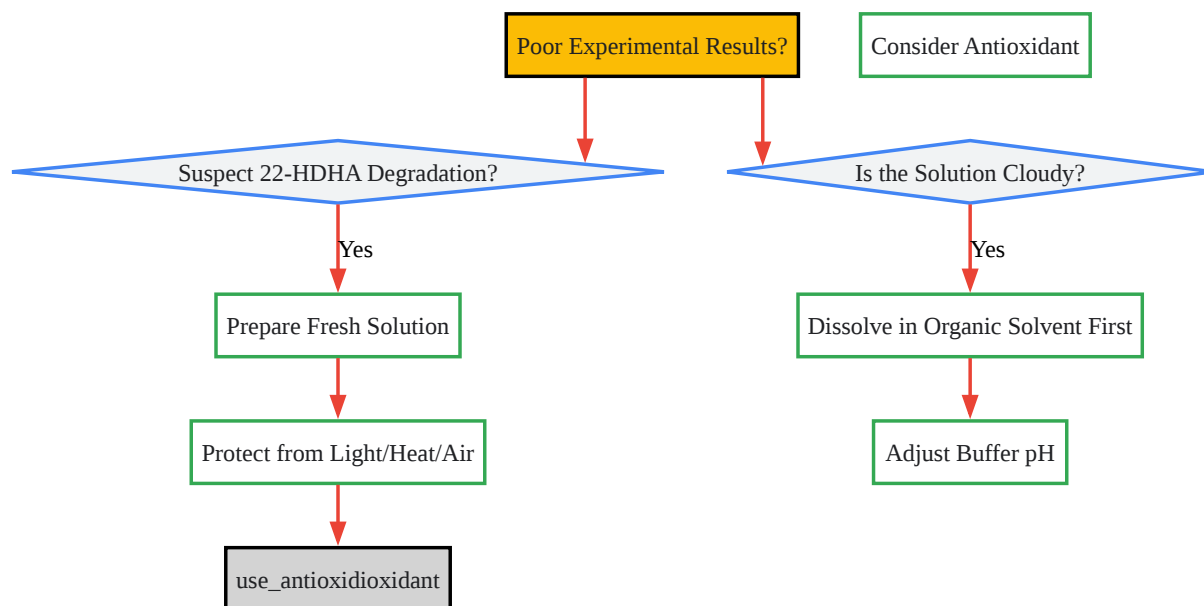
Poor Experimental Results?

Consider Antioxidant

Suspect 22-HDHA Degradation?

Is the Solution Cloudy?

Yes

Yes

Prepare Fresh Solution

Dissolve in Organic Solvent First

Protect from Light/Heat/Air

Adjust Buffer pH

use_antioxidioxidant